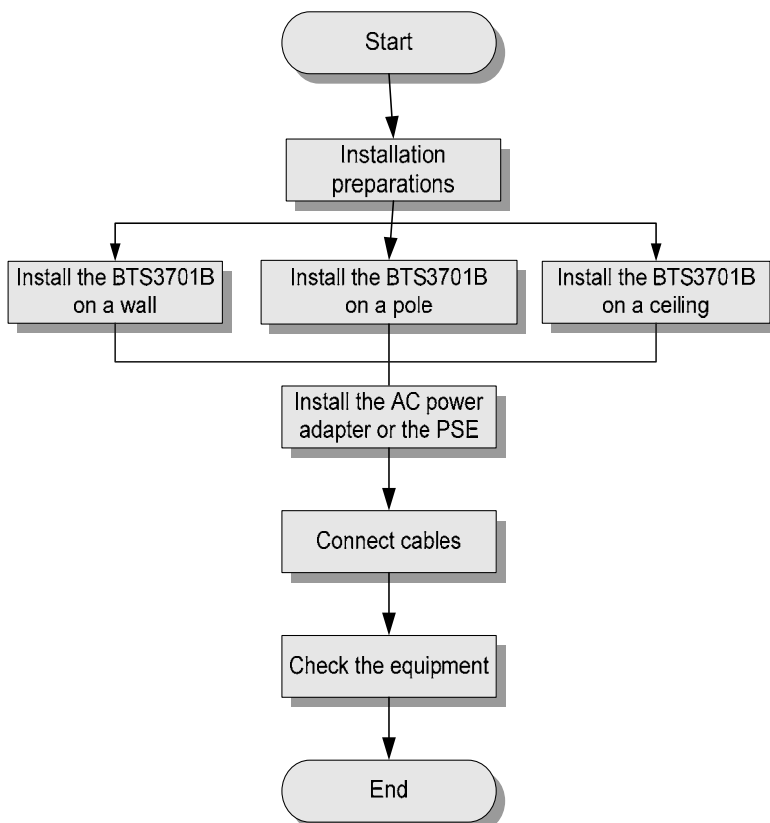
Start

Installation preparations

Install the BTS3701B on a wall

Install the BTS3701B on a pole

Install the BTS3701B on a ceiling

Install the AC power adapter or the PSE

Connect cables

Check the equipment

End